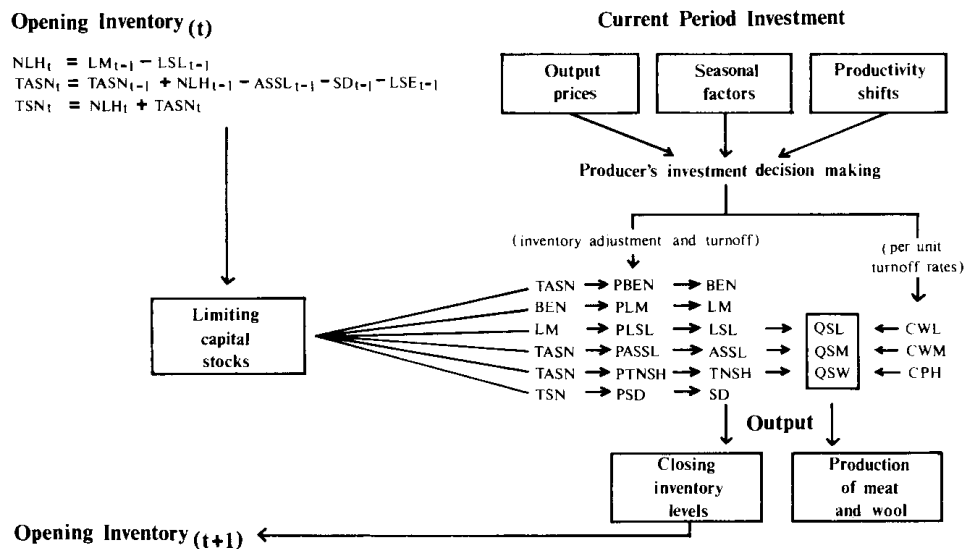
Opening Inventory $_{(t)}$

$NLH_t = LM_{t-1} - LSL_{t-1}$
$TASN_t = TASN_{t-1} + NLH_{t-1} - ASSL_{t-1} - SD_{t-1} - LSE_{t-1}$
$TSN_t = NLH_t + TASN_t$

Limiting capital stocks

Current Period Investment

Output prices

Seasonal factors

Productivity shifts

Producer's investment decision making

(inventory adjustment and turnoff)

(per unit turnoff rates)

TASN → PBEN → BEN
BEN → PLM → LM
LM → PLSL → LSL → QSL ← CWL
TASN → PASSL → ASSL → QSM ← CWM
TASN → PTNSH → TNSH → QSW ← CPH
TSN → PSD → SD

Output

Closing inventory levels

Production of meat and wool

Opening Inventory $_{(t+1)}$